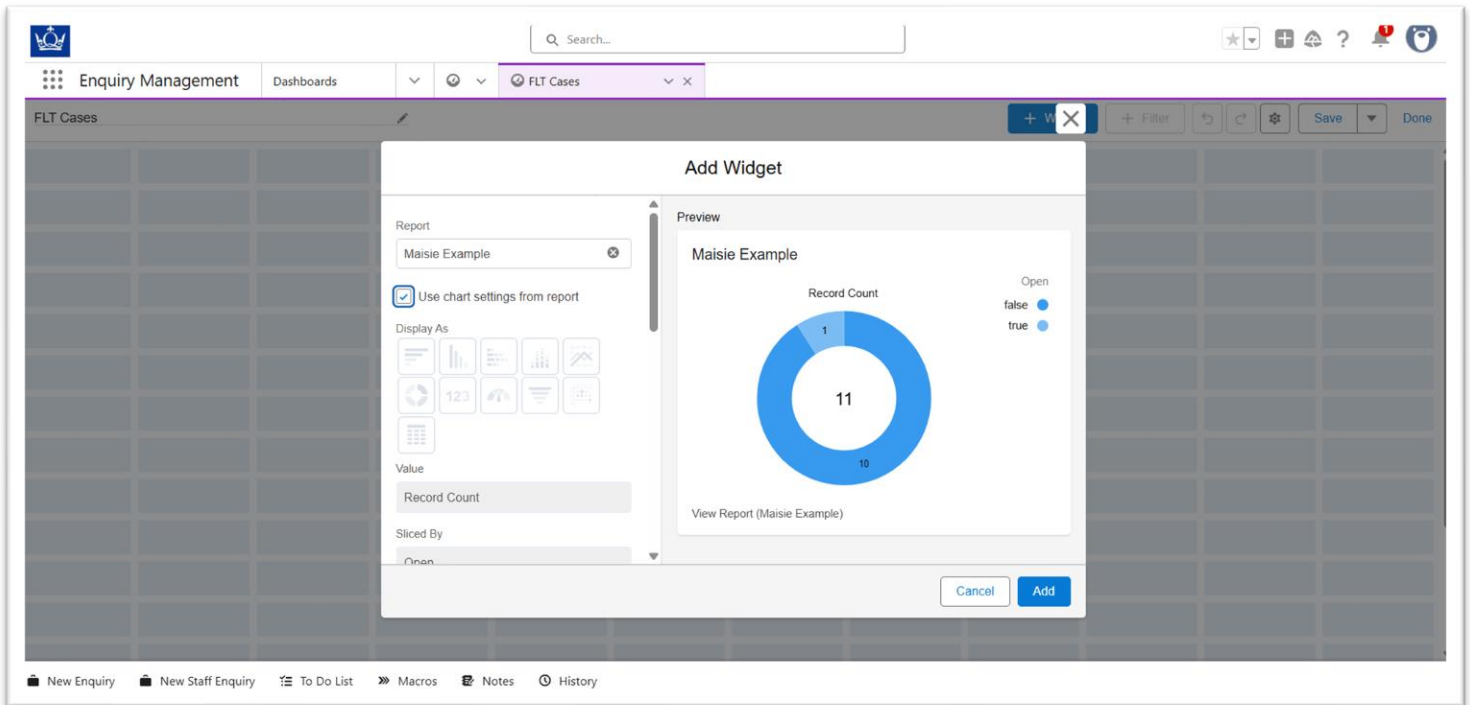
Search...

Enquiry Management
Dashboards
FLT Cases

FLT Cases
+ W
+ Filter
Save
Done

Add Widget

Report
Maisie Example
Use chart settings from report
Display As
123
Value
Record Count
Sliced By
Open

Preview
Maisie Example
Record Count
Open
false
true
1
11
10
View Report (Maisie Example)

Cancel
Add

New Enquiry
New Staff Enquiry
To Do List
Macros
Notes
History